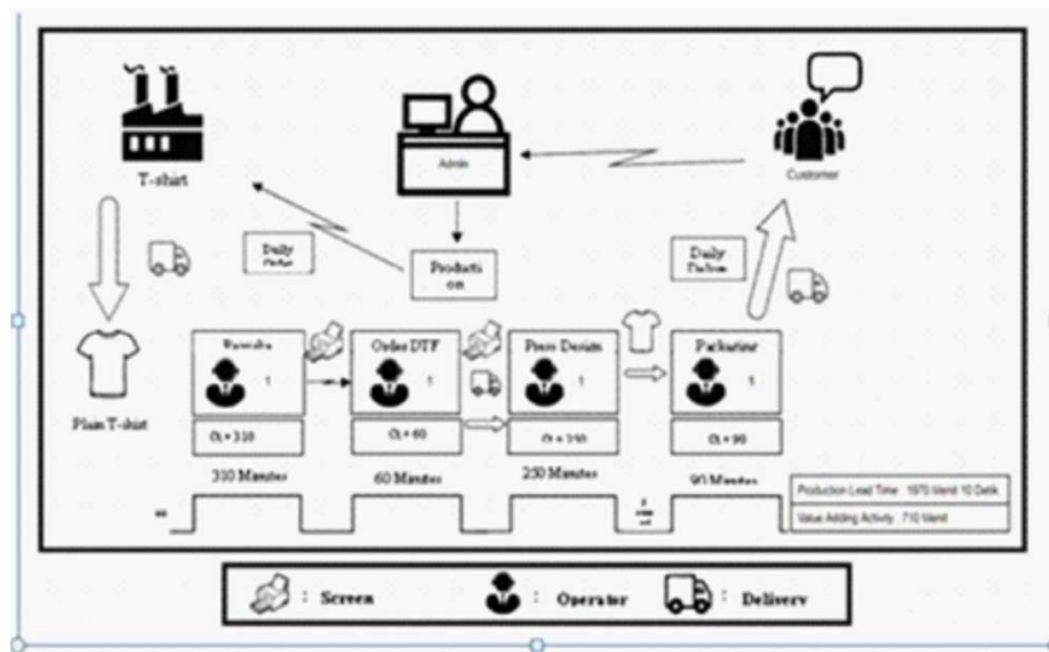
T-shirt

Admin

Customer

Daily Order

Production

Daily Deliver

Plain T-shirt

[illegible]
1
CL = 310

Order DTF
1
CL = 60

Press Design
1
CL = 250

Packaging
1
CL = 90

310 Minutes

60 Minutes

250 Minutes

90 Minutes

Production Lead Time : 1970 Menit 10 Detik

Value Adding Activity : 710 Menit

: Screen

: Operator

: Delivery